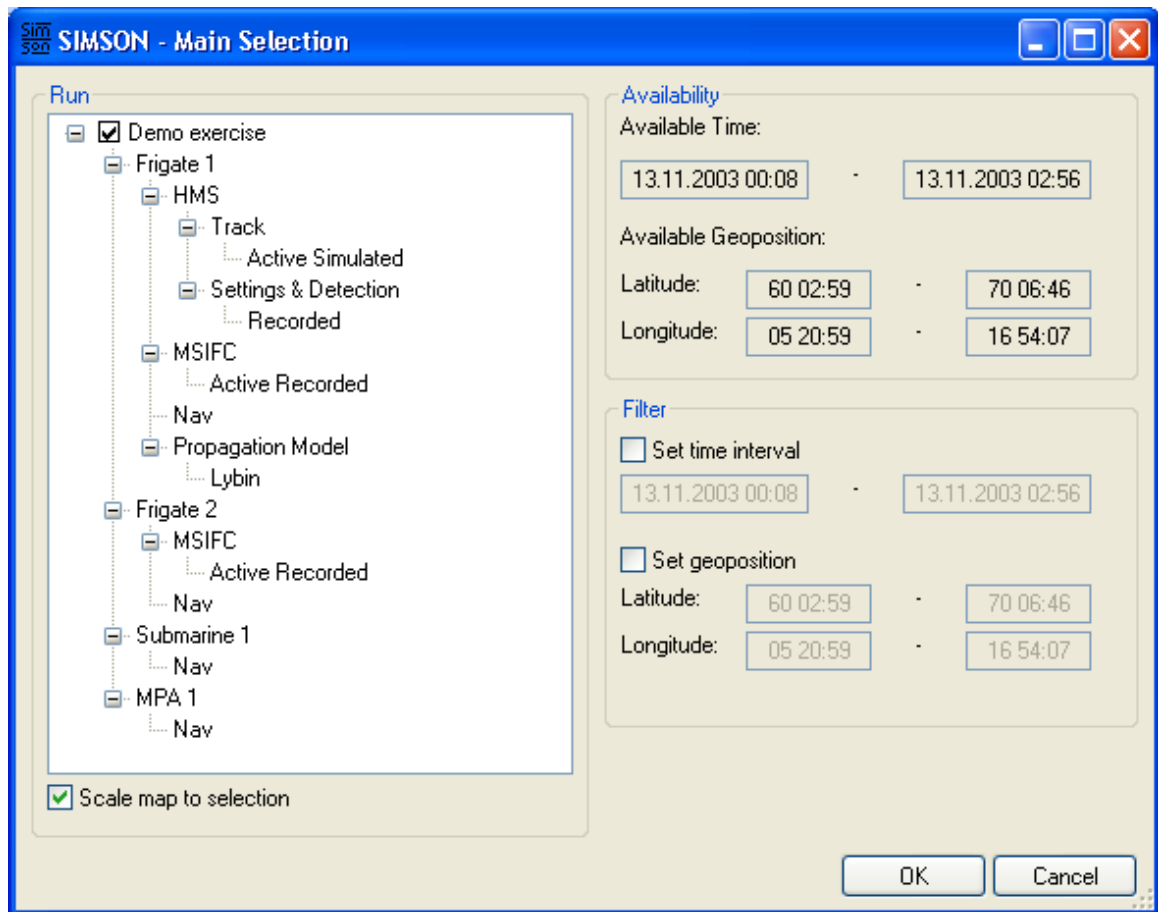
sim son SIMSON - Main Selection

Run

Demo exercise
Frigate 1
HMS
Track
Active Simulated
Settings & Detection
Recorded
MSIFC
Active Recorded
Nav
Propagation Model
Lybin
Frigate 2
MSIFC
Active Recorded
Nav
Submarine 1
Nav
MPA 1
Nav

Scale map to selection

Availability
Available Time:
13.11.2003 00:08 - 13.11.2003 02:56
Available Geoposition:
Latitude: 60 02:59 - 70 06:46
Longitude: 05 20:59 - 16 54:07

Filter
Set time interval
13.11.2003 00:08 - 13.11.2003 02:56
Set geoposition
Latitude: 60 02:59 - 70 06:46
Longitude: 05 20:59 - 16 54:07

OK
Cancel